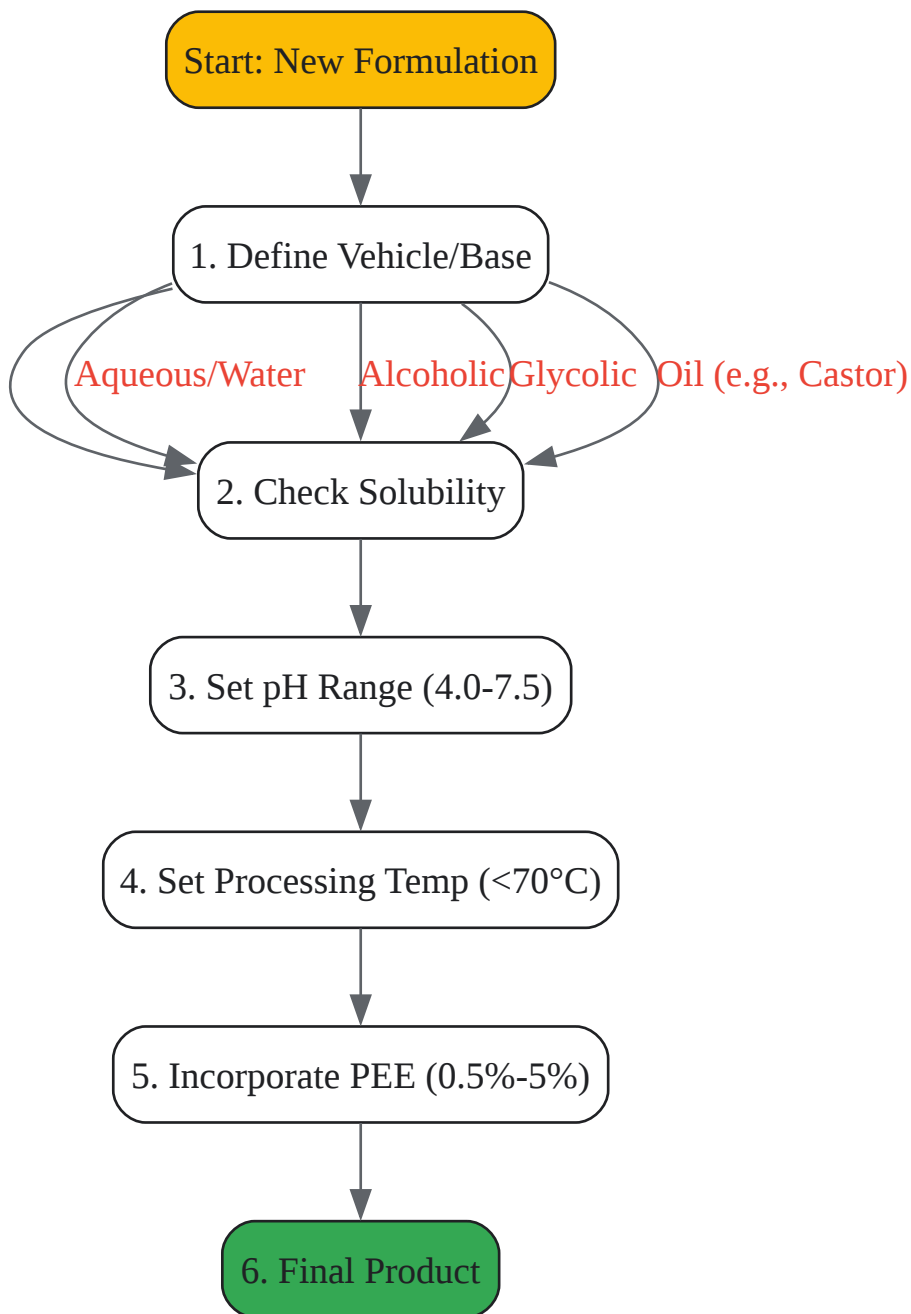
Start: New Formulation

1. Define Vehicle/Base

Aqueous/Water

Alcoholic

Glycolic

Oil (e.g., Castor)

2. Check Solubility

3. Set pH Range (4.0-7.5)

4. Set Processing Temp (<70°C)

5. Incorporate PEE (0.5%-5%)

6. Final Product